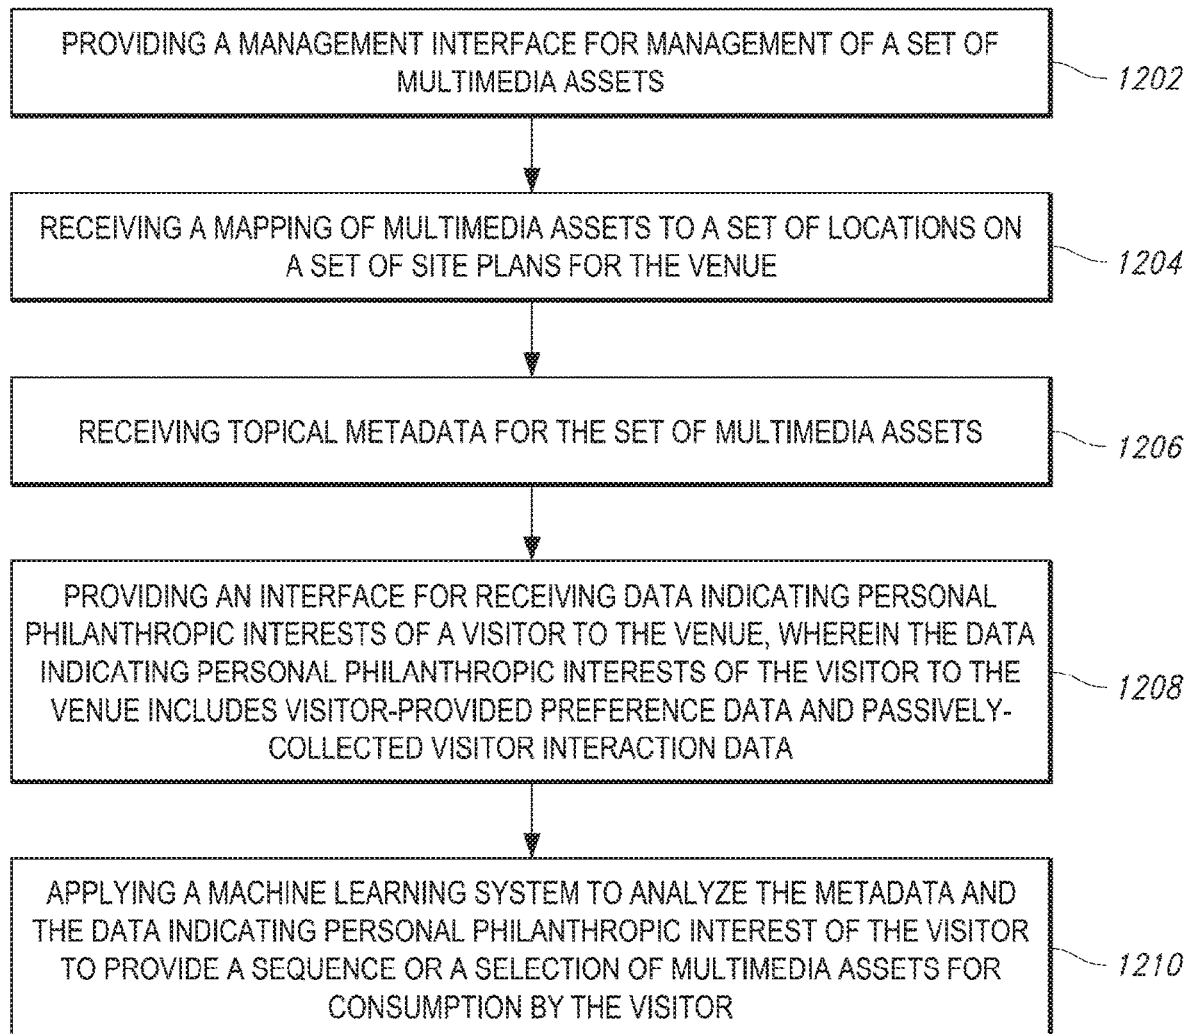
PROVIDING A MANAGEMENT INTERFACE FOR MANAGEMENT OF A SET OF MULTIMEDIA ASSETS

1202

RECEIVING A MAPPING OF MULTIMEDIA ASSETS TO A SET OF LOCATIONS ON A SET OF SITE PLANS FOR THE VENUE

1204

RECEIVING TOPICAL METADATA FOR THE SET OF MULTIMEDIA ASSETS

1206

PROVIDING AN INTERFACE FOR RECEIVING DATA INDICATING PERSONAL PHILANTHROPIC INTERESTS OF A VISITOR TO THE VENUE, WHEREIN THE DATA INDICATING PERSONAL PHILANTHROPIC INTERESTS OF THE VISITOR TO THE VENUE INCLUDES VISITOR-PROVIDED PREFERENCE DATA AND PASSIVELY-COLLECTED VISITOR INTERACTION DATA

1208

APPLYING A MACHINE LEARNING SYSTEM TO ANALYZE THE METADATA AND THE DATA INDICATING PERSONAL PHILANTHROPIC INTEREST OF THE VISITOR TO PROVIDE A SEQUENCE OR A SELECTION OF MULTIMEDIA ASSETS FOR CONSUMPTION BY THE VISITOR

1210